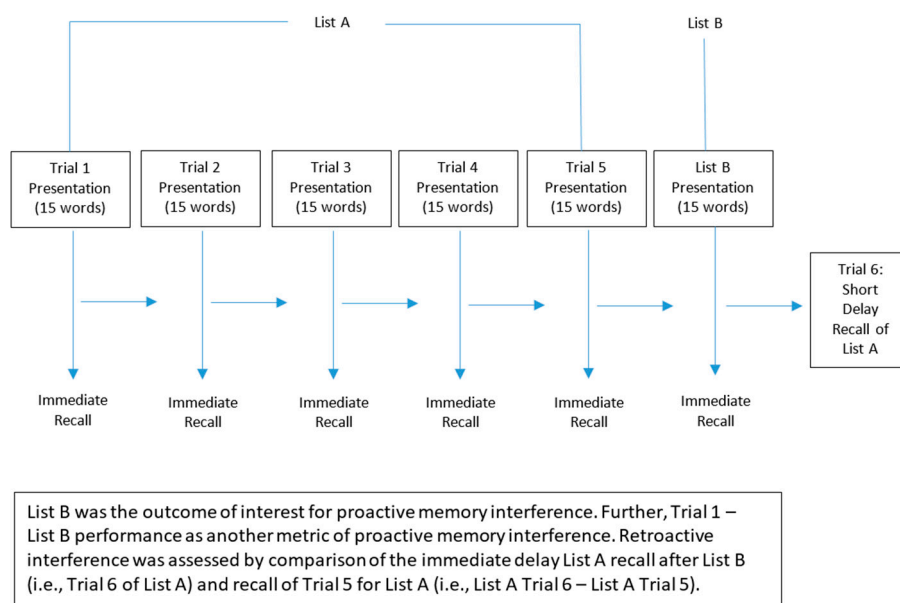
List A

List B

Trial 1 Presentation (15 words)

Trial 2 Presentation (15 words)

Trial 3 Presentation (15 words)

Trial 4 Presentation (15 words)

Trial 5 Presentation (15 words)

List B Presentation (15 words)

Trial 6: Short Delay Recall of List A

Immediate Recall

Immediate Recall

Immediate Recall

Immediate Recall

Immediate Recall

Immediate Recall

List B was the outcome of interest for proactive memory interference. Further, Trial 1 – List B performance as another metric of proactive memory interference. Retroactive interference was assessed by comparison of the immediate delay List A recall after List B (i.e., Trial 6 of List A) and recall of Trial 5 for List A (i.e., List A Trial 6 – List A Trial 5).